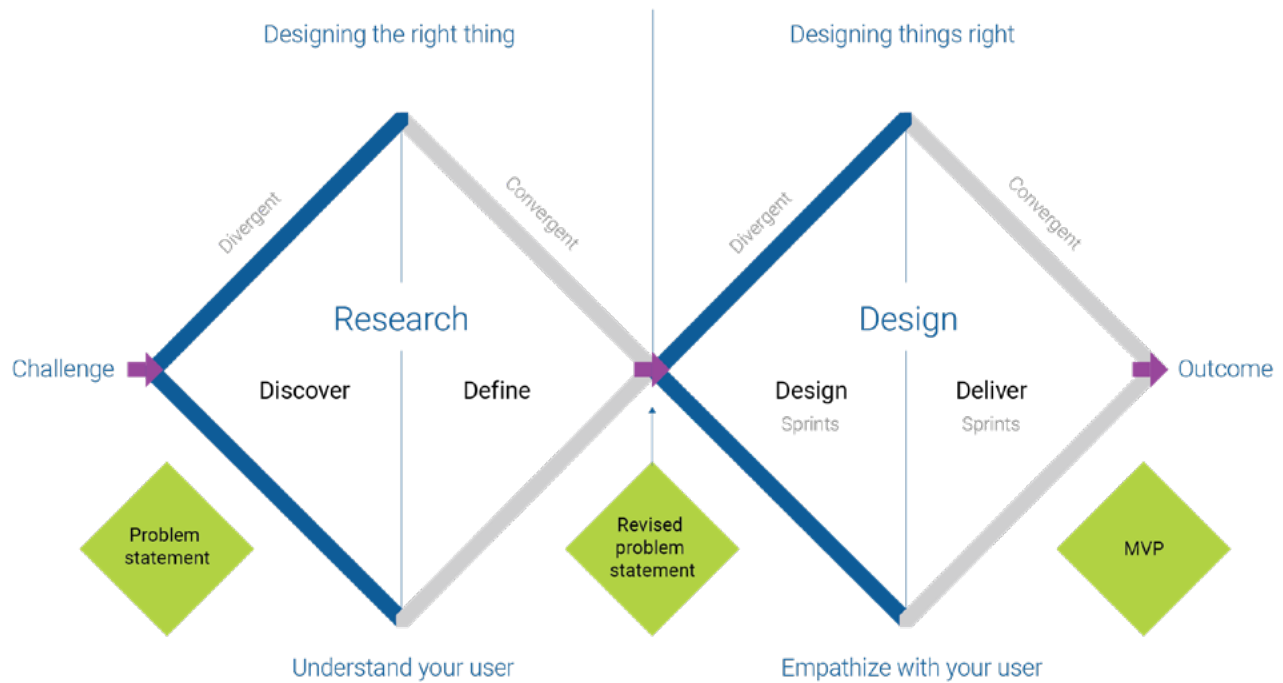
Designing the right thing

Designing things right

Divergent

Convergent

Divergent

Convergent

Research

Design

Challenge

Discover

Define

Design
Sprints

Deliver
Sprints

Outcome

Problem statement

Revised problem statement

MVP

Understand your user

Empathize with your user